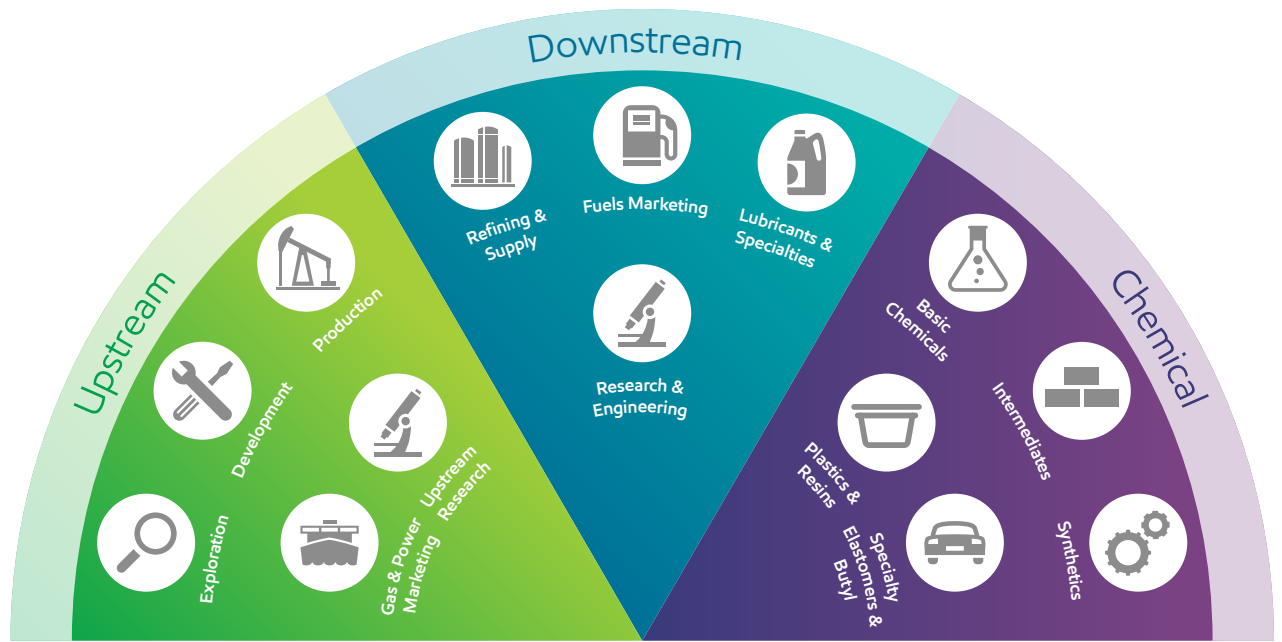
Downstream

Upstream

Chemical

Refining & Supply

Fuels Marketing

Lubricants & Specialties

Research & Engineering

Production

Development

Upstream Research

Exploration

Gas & Power Marketing

Basic Chemicals

Intermediates

Plastics & Resins

Specialty Elastomers & Butyl

Synthetics